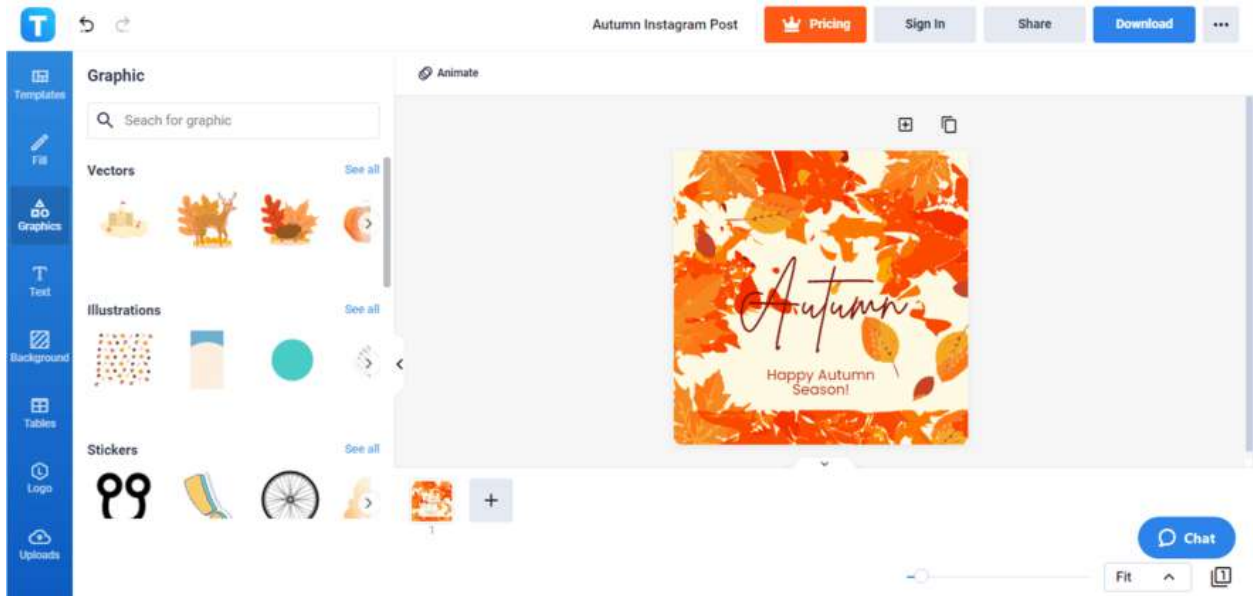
T

Autumn Instagram Post

Pricing

Sign In

Share

Download

...

Templates

Fill

Graphics

Text

Background

Tables

Logo

Uploads

Graphic

Search for graphic

Vectors

See all

Illustrations

See all

Stickers

See all

Animate

Autumn

Happy Autumn Season!

1

+

Chat

Fit